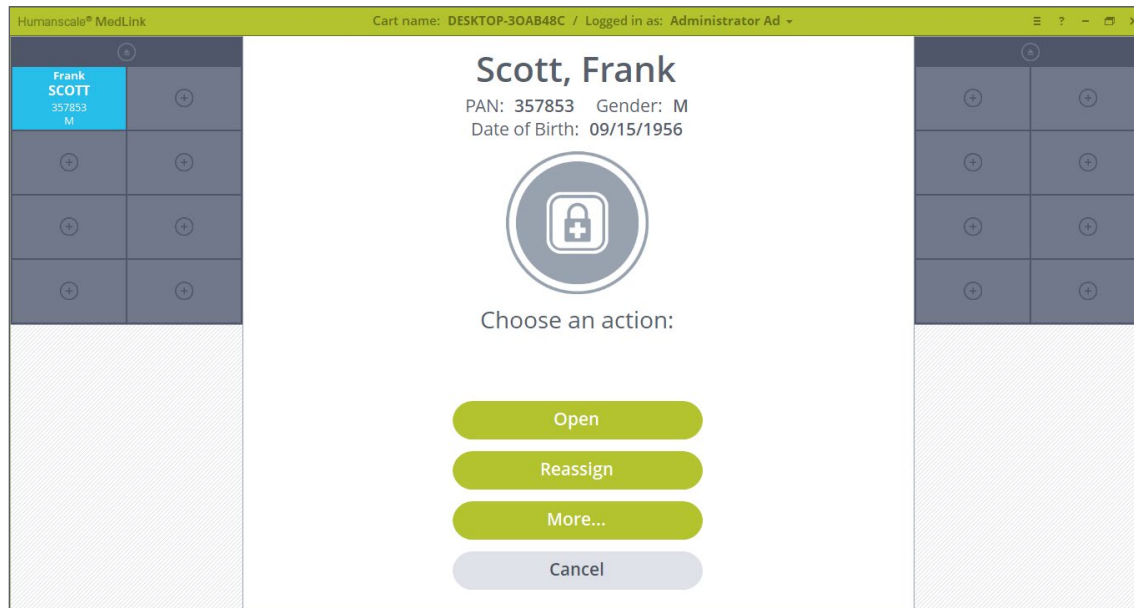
Humanscale® MedLink

Cart name: DESKTOP-3OAB48C / Logged in as: Administrator Ad

Frank
SCOTT
357853
M

Scott, Frank

PAN: 357853 Gender: M
Date of Birth: 09/15/1956

Choose an action:

Open

Reassign

More...

Cancel